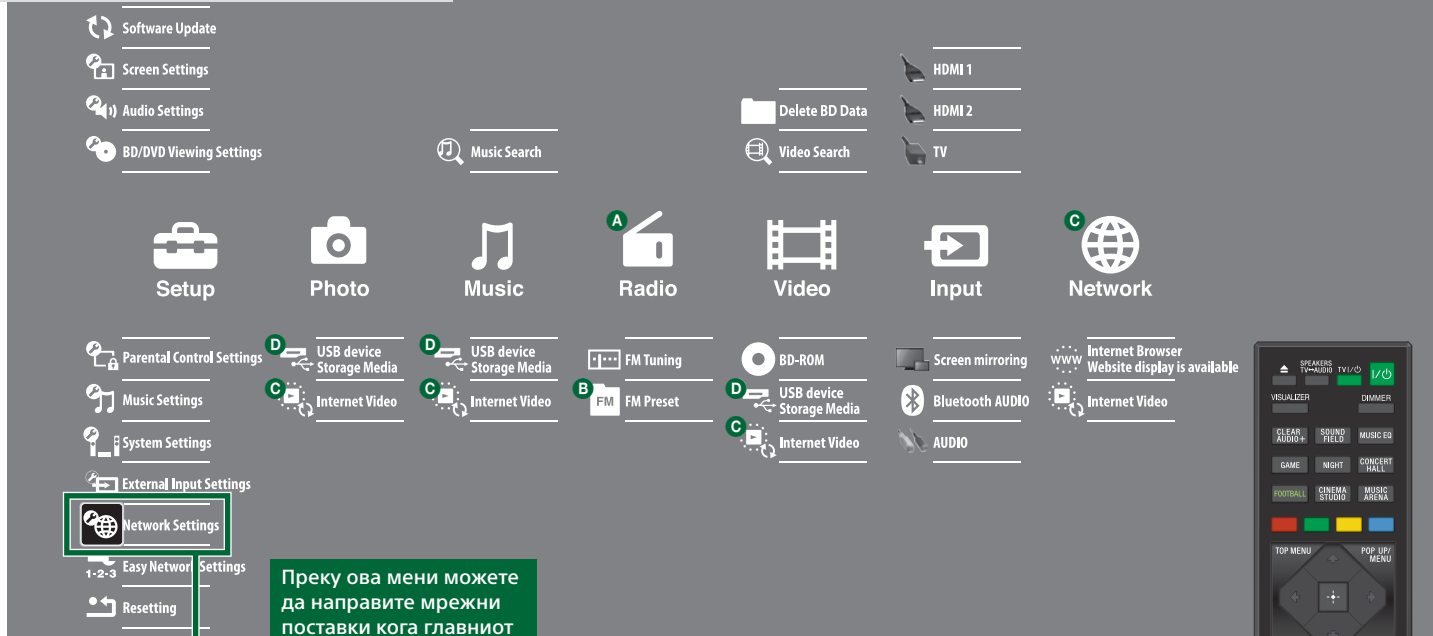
Software Update
Screen Settings
Audio Settings
BD/DVD Viewing Settings

Music Search

Delete BD Data
Video Search

HDMI 1
HDMI 2
TV

Setup
Photo
Music
A
Radio
Video
Input
C
Network

Parental Control Settings
Music Settings
System Settings
External Input Settings
Network Settings
Easy Network Settings
1-2-3
Resetting

D USB device Storage Media
C Internet Video

D USB device Storage Media
C Internet Video

FM Tuning
B FM Preset

BD-ROM
D USB device Storage Media
C Internet Video

Screen mirroring
Bluetooth AUDIO
AUDIO

Internet Browser Website display is available
Internet Video

Преку ова мени можете да направите мрежни поставки кога главниот

SPEAKERS TV↔AUDIO
TV I/⏻
I/⏻
VISUALIZER
DIMMER
CLEAR AUDIO+
SOUND FIELD
MUSIC EQ
GAME
NIGHT
CONCERT HALL
FOOTBALL
CINEMA STUDIO
MUSIC ARENA
TOP MENU
POP UP/ MENU